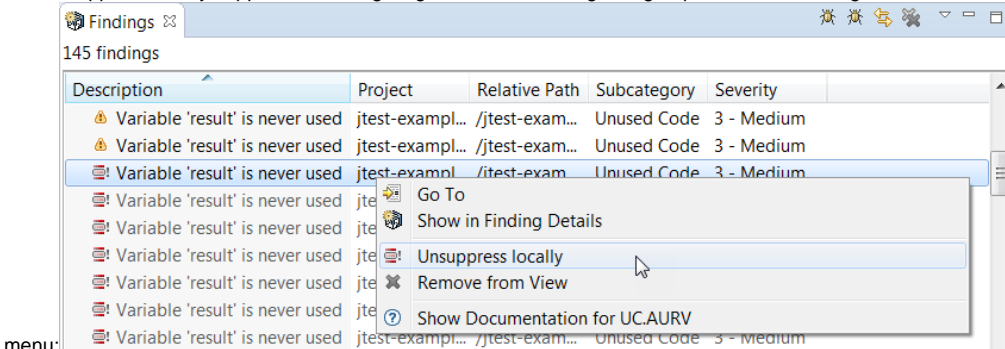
Findings

145 findings

| Description | Project | Relative Path | Subcategory | Severity |
|---|---|---|---|---|
| Variable 'result' is never used | jtest-exampl... | /jtest-exam... | Unused Code | 3 - Medium |
| Variable 'result' is never used | jtest-exampl... | /jtest-exam... | Unused Code | 3 - Medium |
| Variable 'result' is never used | jtest-exampl... | /jtest-exam... | Unused Code | 3 - Medium |
| Variable 'result' is never used | jte | | | |
| Variable 'result' is never used | jte | | | |
| Variable 'result' is never used | jte | | | |
| Variable 'result' is never used | jte | | | |
| Variable 'result' is never used | jte | | | |
| Variable 'result' is never used | jtest-exampl... | /jtest-exam... | Unused Code | 3 - Medium |

Go To
Show in Finding Details
Unsuppress locally
Remove from View
Show Documentation for UC.AURV

menu: